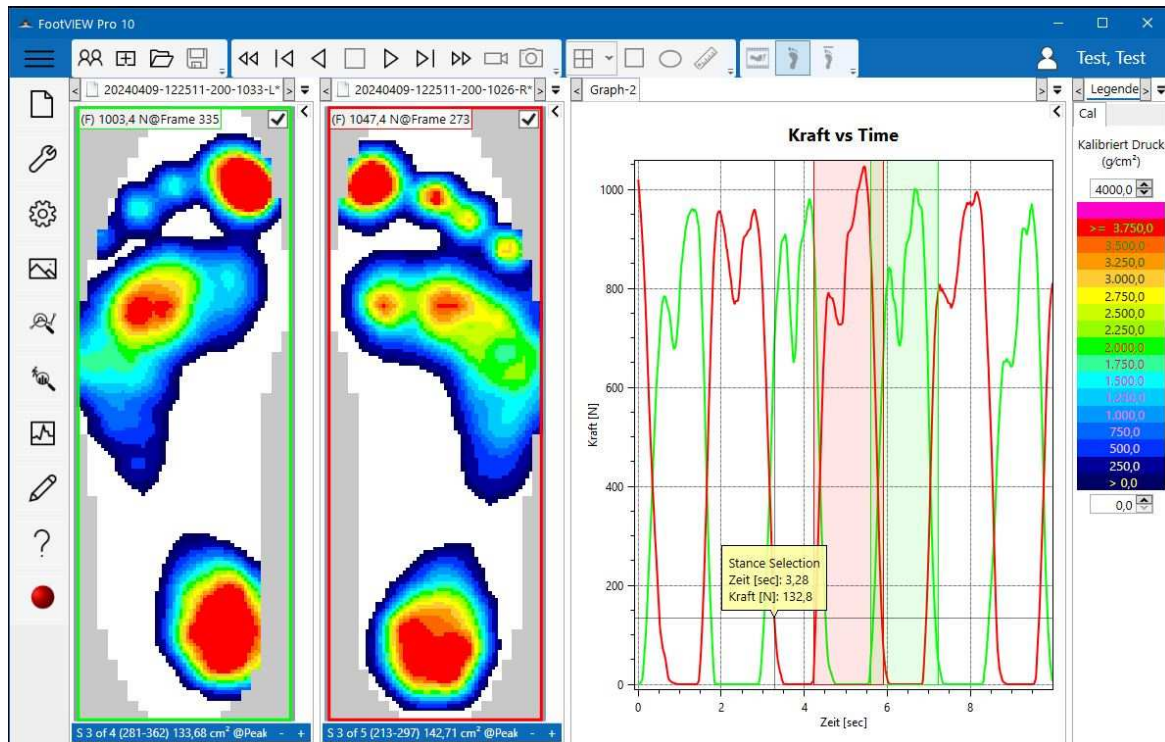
FootVIEW Pro 10

Test, Test

20240409-122511-200-1033-L*

20240409-122511-200-1026-R*

Graph-2

Legende

(F) 1003,4 N@Frame 335

(F) 1047,4 N@Frame 273

Kraft vs Time

Cal

Kalibriert Druck ($g/cm^2$)

4000,0

>= 3.750,0
3.500,0
3.250,0
3.000,0
2.750,0
2.500,0
2.250,0
2.000,0
1.750,0
1.500,0
1.250,0
1.000,0
750,0
500,0
250,0
> 0,0

0,0

1000
800
600
400
200
0

Kraft [N]

0 2 4 6 8

Zeit [sec]

Stance Selection
Zeit [sec]: 3,28
Kraft [N]: 132,8

S 3 of 4 (281-362) 133,68 $cm^2$ @Peak - +

S 3 of 5 (213-297) 142,71 $cm^2$ @Peak - +